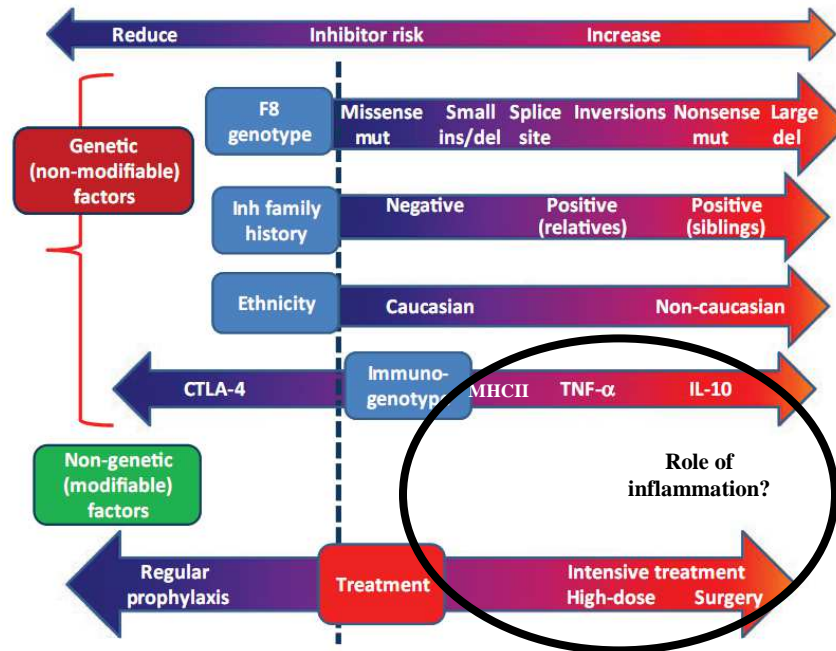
Reduce Inhibitor risk Increase

Genetic (non-modifiable) factors

F8 genotype

Missense mut

Small ins/del

Splice site

Inversions

Nonsense mut

Large del

Inh family history

Negative

Positive (relatives)

Positive (siblings)

Ethnicity

Caucasian

Non-caucasian

CTLA-4

Immuno-genotype

MHCII

TNF-α

IL-10

Non-genetic (modifiable) factors

Role of inflammation?

Regular prophylaxis

Treatment

Intensive treatment

High-dose

Surgery